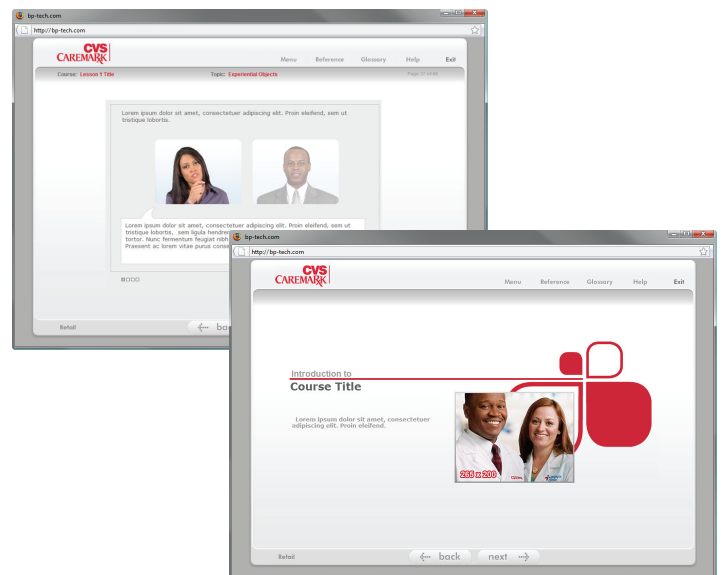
bp-tech.com

http://bp-tech.com

CVS CAREMARK

Menu Reference Glossary Help Exit

Course: Lesson 1 Title Topic: Experiential Objects Page 37 of 68

Lorem ipsum dolor sit amet, consectetuer adipiscing elit. Proin eleifend, sem ut tristique lobortis.

Lorem ipsum dolor sit amet, consectetuer adipiscing elit. Proin eleifend, sem ut tristique lobortis, sem ligula hendrerit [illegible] tortor. Nunc fermentum feugiat nibh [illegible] Praesent ac lorem vitae purus con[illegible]

Retail

back

bp-tech.com

http://bp-tech.com

CVS CAREMARK

Menu Reference Glossary Help Exit

Introduction to
Course Title

Lorem ipsum dolor sit amet, consectetuer adipiscing elit. Proin eleifend.

265 x 200

Retail

back next